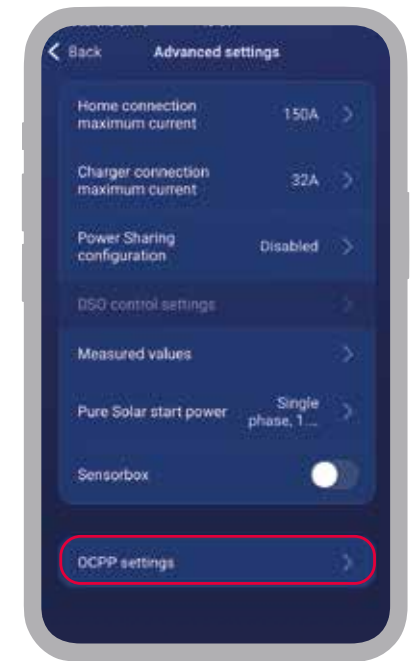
Back

Advanced settings

Home connection maximum current
150A

Charger connection maximum current
32A

Power Sharing configuration
Disabled

DSO control settings

Measured values

Pure Solar start power
Single phase, 1...

Sensorbox

OCPP settings